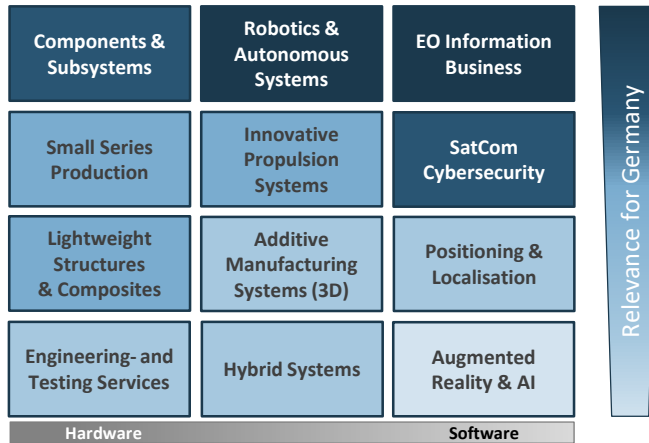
Components & Subsystems

Robotics & Autonomous Systems

EO Information Business

Small Series Production

Innovative Propulsion Systems

SatCom Cybersecurity

Lightweight Structures & Composites

Additive Manufacturing Systems (3D)

Positioning & Localisation

Engineering- and Testing Services

Hybrid Systems

Augmented Reality & AI

Hardware

Software

Relevance for Germany